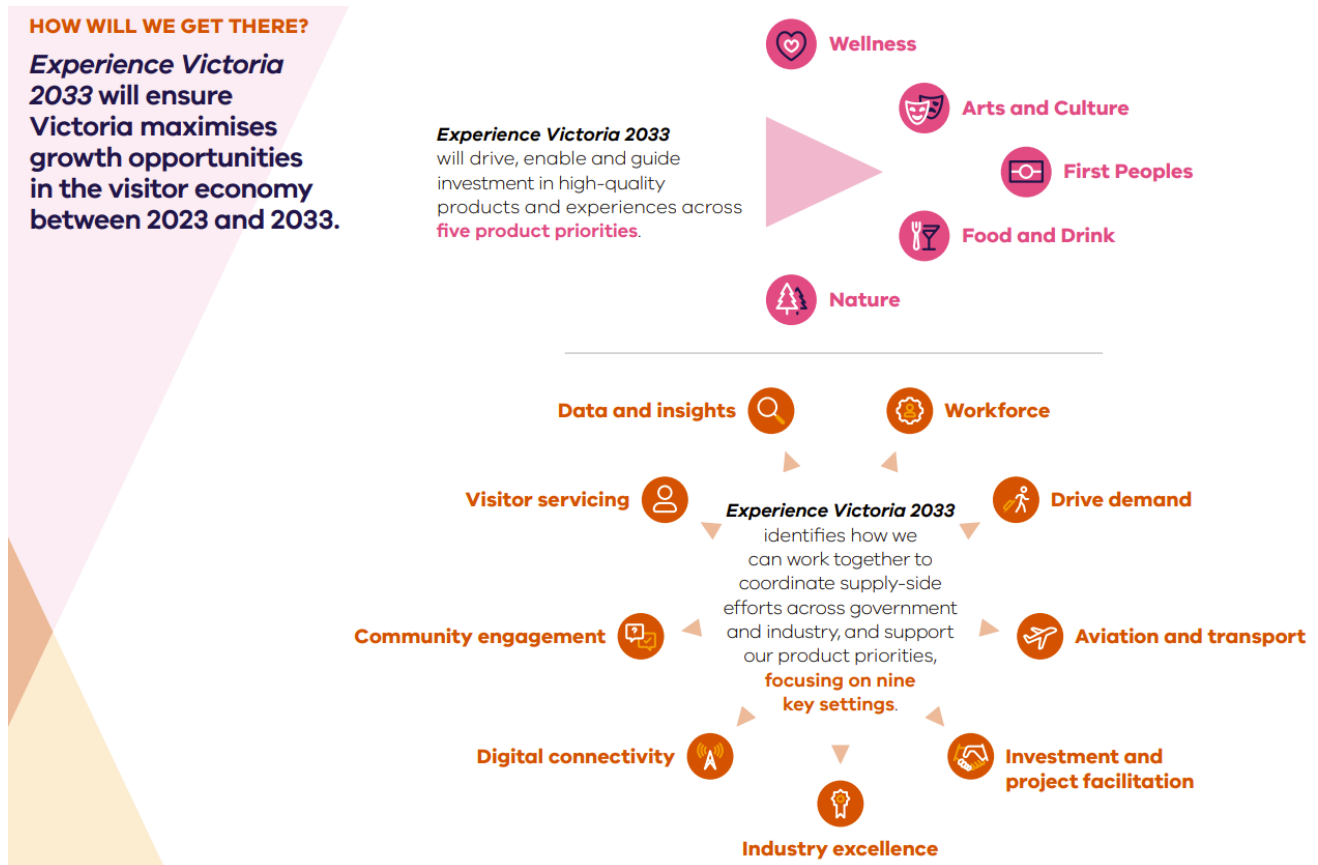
HOW WILL WE GET THERE?

*Experience Victoria 2033* will ensure Victoria maximises growth opportunities in the visitor economy between 2023 and 2033.

*Experience Victoria 2033* will drive, enable and guide investment in high-quality products and experiences across five product priorities.

Wellness

Arts and Culture

First Peoples

Food and Drink

Nature

Data and insights

Workforce

Visitor servicing

Drive demand

*Experience Victoria 2033* identifies how we can work together to coordinate supply-side efforts across government and industry, and support our product priorities, focusing on nine key settings.

Community engagement

Aviation and transport

Digital connectivity

Investment and project facilitation

Industry excellence